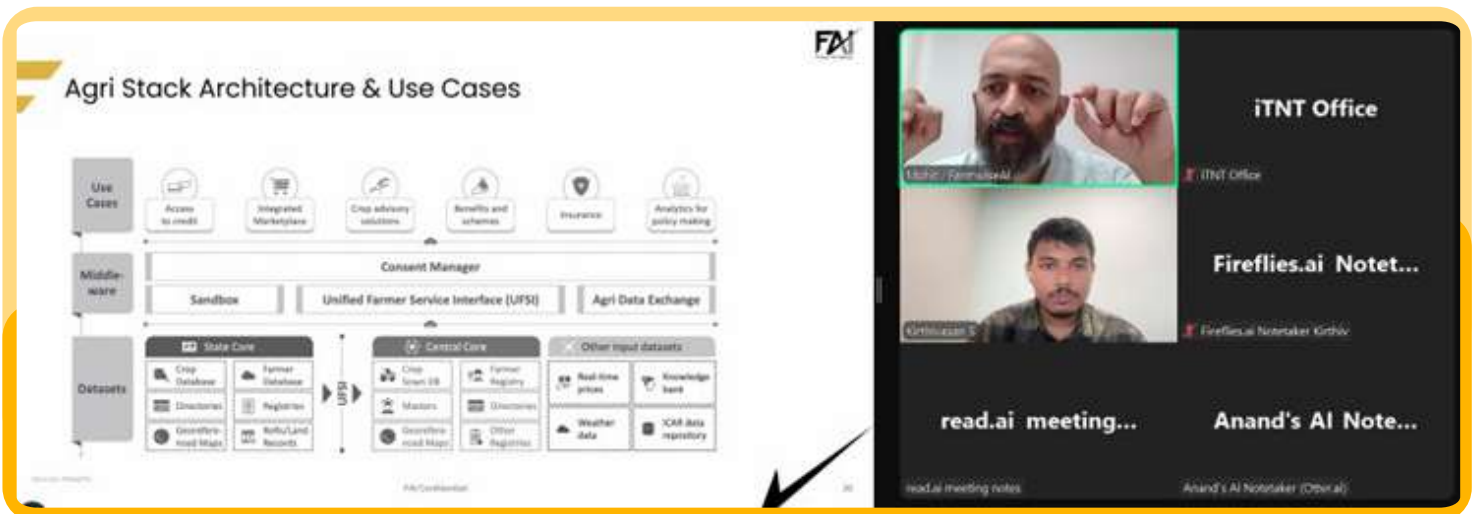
FAI

Agri Stack Architecture & Use Cases

Use Cases

Access to credit

Integrated Marketplace

Crop advisory solutions

Benefits and schemes

Insurance

Analytics for policy making

Middle-ware

Consent Manager

Sandbox

Unified Farmer Service Interface (UFSI)

Agri Data Exchange

Datasets

State Core

Crop Database

Farmer Database

Directories

Registries

Georeferenced Maps

RoRs/Land Records

UFSI

Central Core

Crop Sown DB

Farmer Registry

Masters

Directories

Georeferenced Maps

Other Registries

Other input datasets

Real-time prices

Knowledge bank

Weather data

ICAR data repository

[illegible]

FAI Confidential

26

Mohit - FarmakerAI

iTNT Office

iTNT Office

Kirthivasan S

Fireflies.ai Notet...

Fireflies.ai Notetaker Kirthiv

read.ai meeting...

read.ai meeting notes

Anand's AI Note...

Anand's AI Notetaker (Otter.ai)